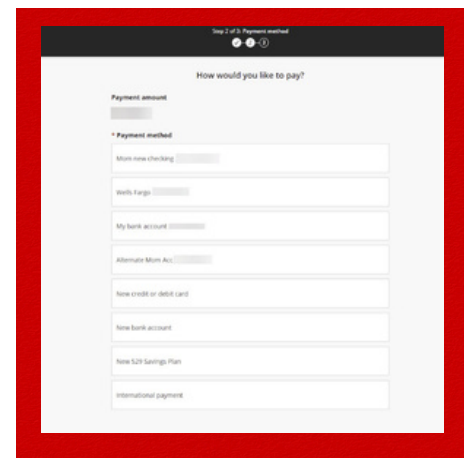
Step 2 of 3: Payment method

How would you like to pay?

Payment amount

* Payment method

Mom new checking

Wells Fargo

My bank account

Alternate Mom Acc

New credit or debit card

New bank account

New 529 Savings Plan

International payment